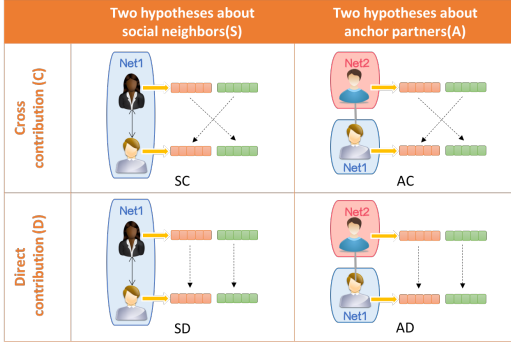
| | Two hypotheses about social neighbors(S) | Two hypotheses about anchor partners(A) |
|---|---|---|
| Cross contribution (C) | Net1 SC | Net2 Net1 AC |
| Direct contribution (D) | Net1 SD | Net2 Net1 AD |